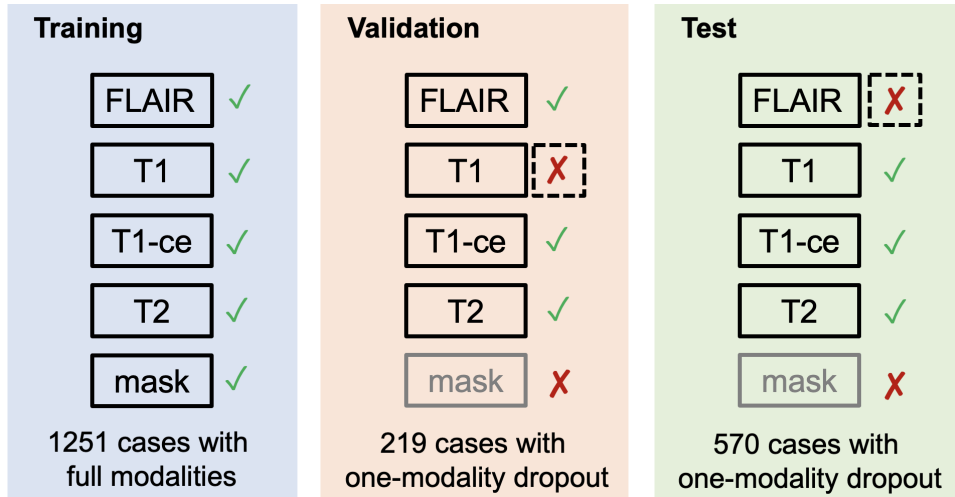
Training

FLAIR ✓
T1 ✓
T1-ce ✓
T2 ✓
mask ✓

1251 cases with full modalities

Validation

FLAIR ✓
T1 ✗
T1-ce ✓
T2 ✓
mask ✗

219 cases with one-modality dropout

Test

FLAIR ✗
T1 ✓
T1-ce ✓
T2 ✓
mask ✗

570 cases with one-modality dropout